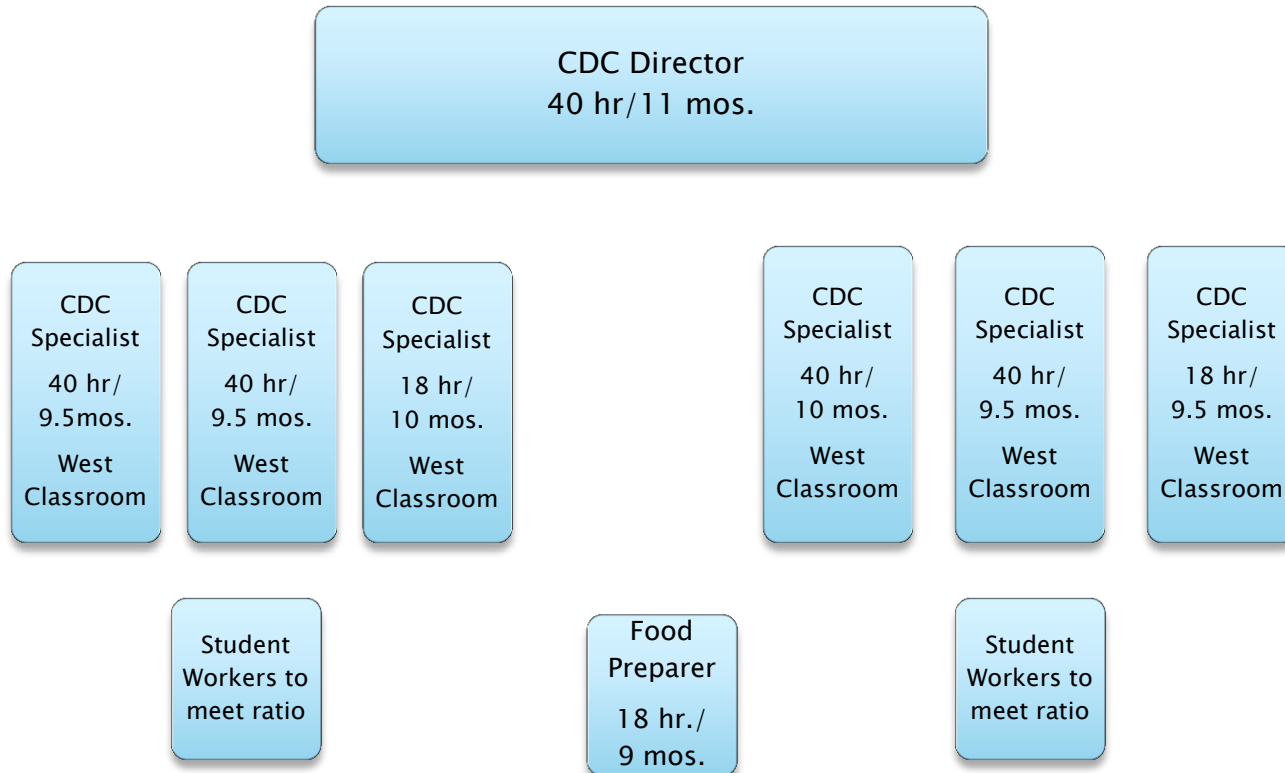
CDC Director
40 hr/11 mos.

CDC Specialist
40 hr/ 9.5mos.
West Classroom

CDC Specialist
40 hr/ 9.5 mos.
West Classroom

CDC Specialist
18 hr/ 10 mos.
West Classroom

CDC Specialist
40 hr/ 10 mos.
West Classroom

CDC Specialist
40 hr/ 9.5 mos.
West Classroom

CDC Specialist
18 hr/ 9.5 mos.
West Classroom

Student Workers to meet ratio

Food Preparer
18 hr./ 9 mos.

Student Workers to meet ratio